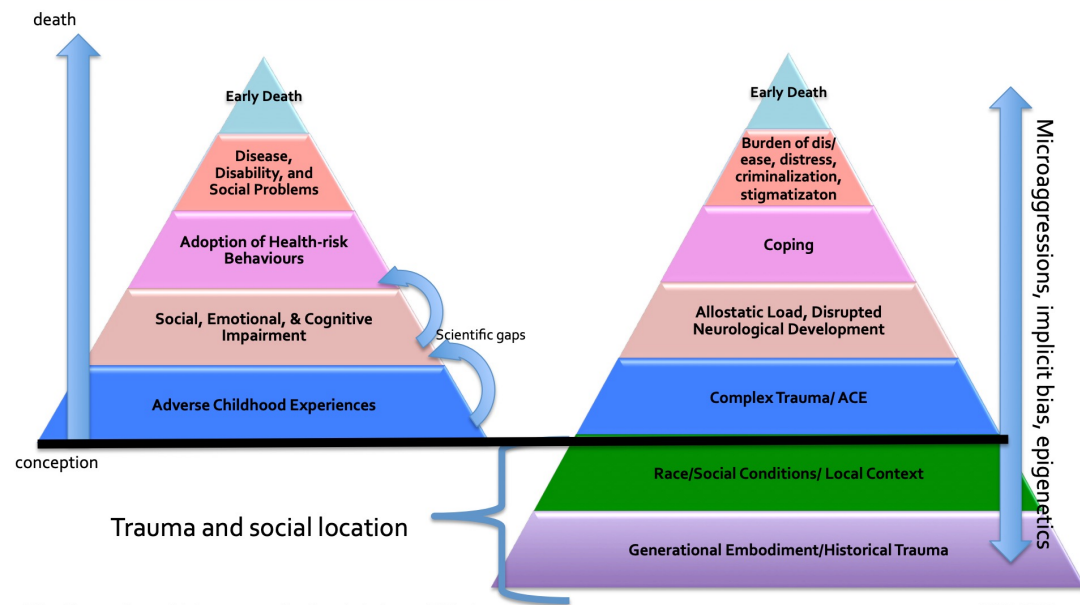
death

Early Death

Disease, Disability, and Social Problems

Adoption of Health-risk Behaviours

Social, Emotional, & Cognitive Impairment

Scientific gaps

Adverse Childhood Experiences

conception

Early Death

Burden of dis/ ease, distress, criminalization, stigmatizaton

Coping

Allostatic Load, Disrupted Neurological Development

Complex Trauma/ ACE

Race/Social Conditions/ Local Context

Generational Embodiment/Historical Trauma

Trauma and social location

Microaggressions, implicit bias, epigenetics